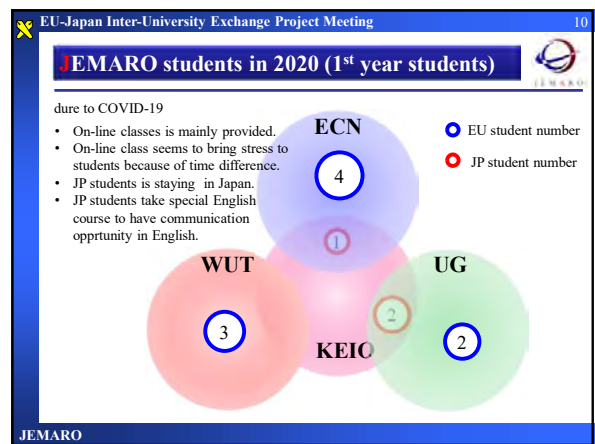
EU-Japan Inter-University Exchange Project Meeting 10

JEMARO students in 2020 (1$^{st}$ year students)

JEMARO

dure to COVID-19

- On-line classes is mainly provided.
- On-line class seems to bring stress to students because of time difference.
- JP students is staying in Japan.
- JP students take special English course to have communication opprtunity in English.

EU student number

JP student number

ECN

4

1

WUT

3

KEIO

UG

2

2

JEMARO